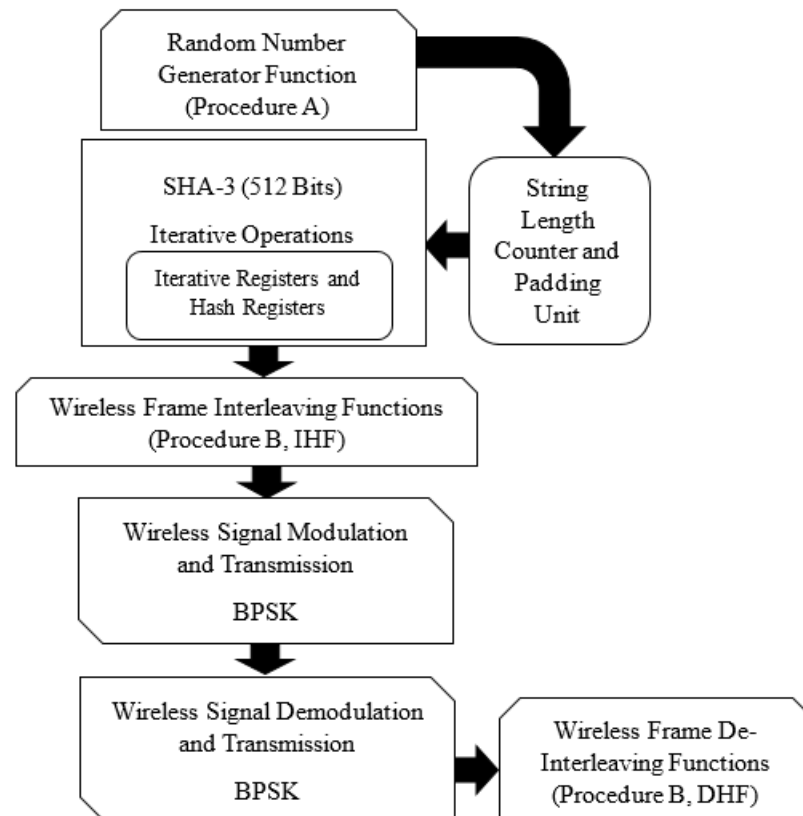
Random Number Generator Function (Procedure A)

SHA-3 (512 Bits)

Iterative Operations

Iterative Registers and Hash Registers

String Length Counter and Padding Unit

Wireless Frame Interleaving Functions (Procedure B, IHF)

Wireless Signal Modulation and Transmission

BPSK

Wireless Signal Demodulation and Transmission

BPSK

Wireless Frame De-Interleaving Functions (Procedure B, DHF)